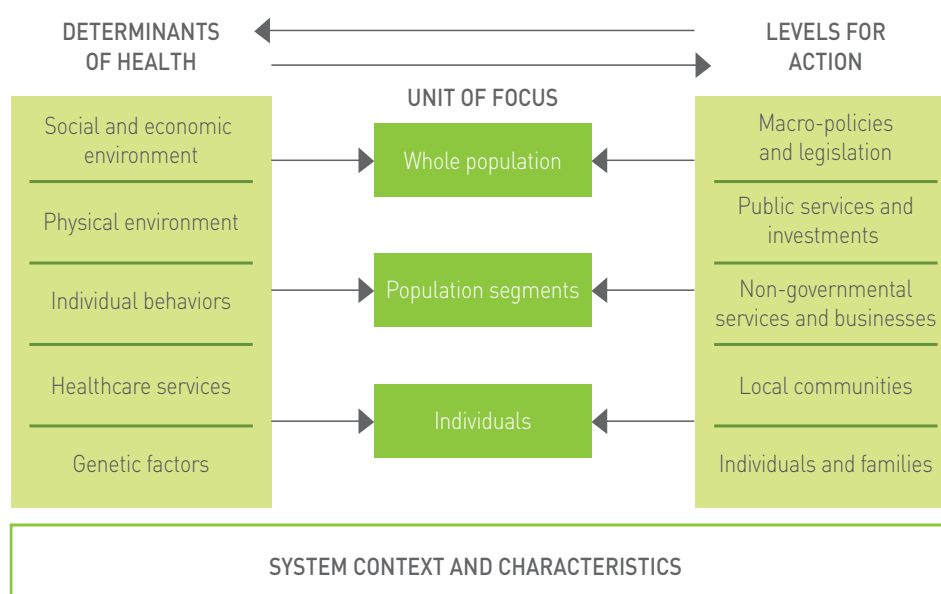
DETERMINANTS OF HEALTH

LEVELS FOR ACTION

UNIT OF FOCUS

Social and economic environment

Physical environment

Individual behaviors

Healthcare services

Genetic factors

Whole population

Population segments

Individuals

Macro-policies and legislation

Public services and investments

Non-governmental services and businesses

Local communities

Individuals and families

SYSTEM CONTEXT AND CHARACTERISTICS